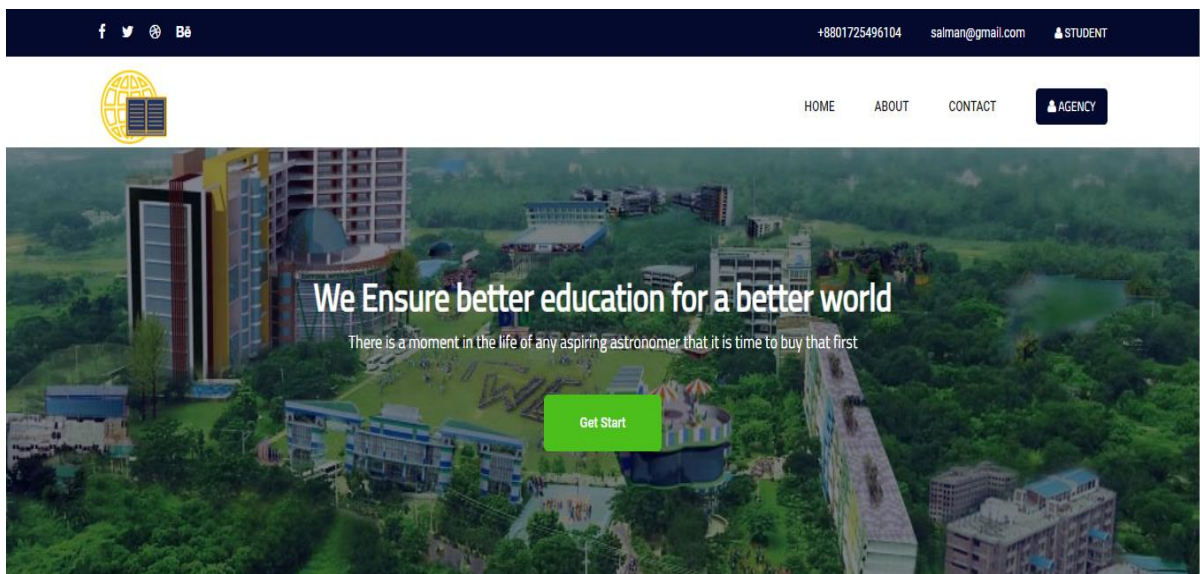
f Bē

+8801725496104 salman@gmail.com STUDENT

HOME ABOUT CONTACT AGENCY

We Ensure better education for a better world

There is a moment in the life of any aspiring astronomer that it is time to buy that first

Get Start